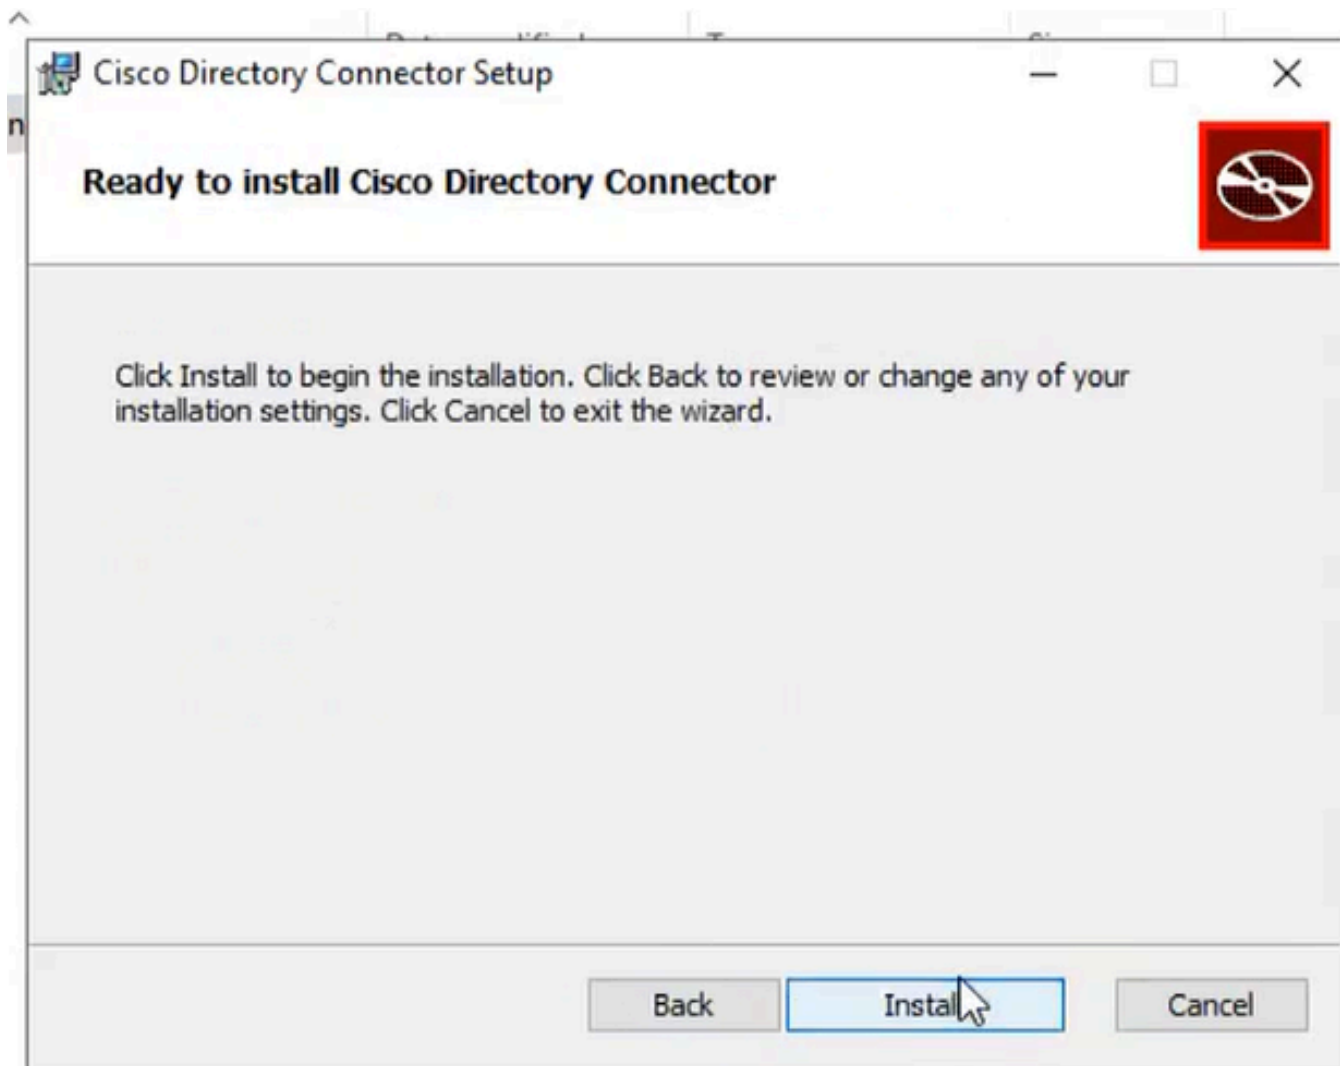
Cisco Directory Connector Setup

Ready to install Cisco Directory Connector

Click Install to begin the installation. Click Back to review or change any of your installation settings. Click Cancel to exit the wizard.

Back
Install
Cancel